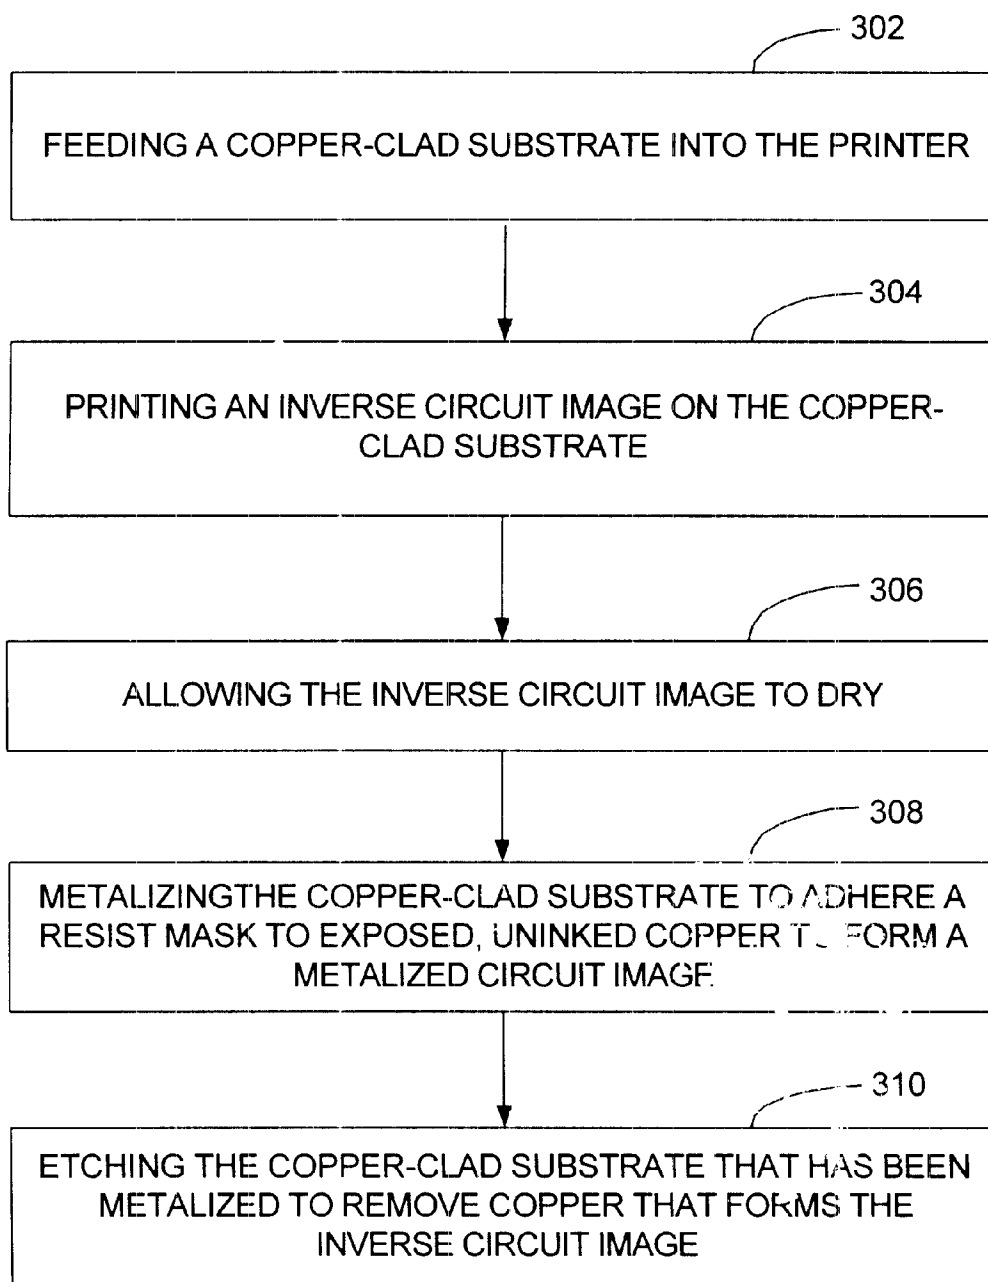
302

FEEDING A COPPER-CLAD SUBSTRATE INTO THE PRINTER

304

PRINTING AN INVERSE CIRCUIT IMAGE ON THE COPPER-CLAD SUBSTRATE

306

ALLOWING THE INVERSE CIRCUIT IMAGE TO DRY

308

METALIZINGTHE COPPER-CLAD SUBSTRATE TO ADHERE A RESIST MASK TO EXPOSED, UNINKED COPPER T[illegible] FORM A METALIZED CIRCUIT IMAGE

310

ETCHING THE COPPER-CLAD SUBSTRATE THAT HAS BEEN METALIZED TO REMOVE COPPER THAT FORMS THE INVERSE CIRCUIT IMAGE